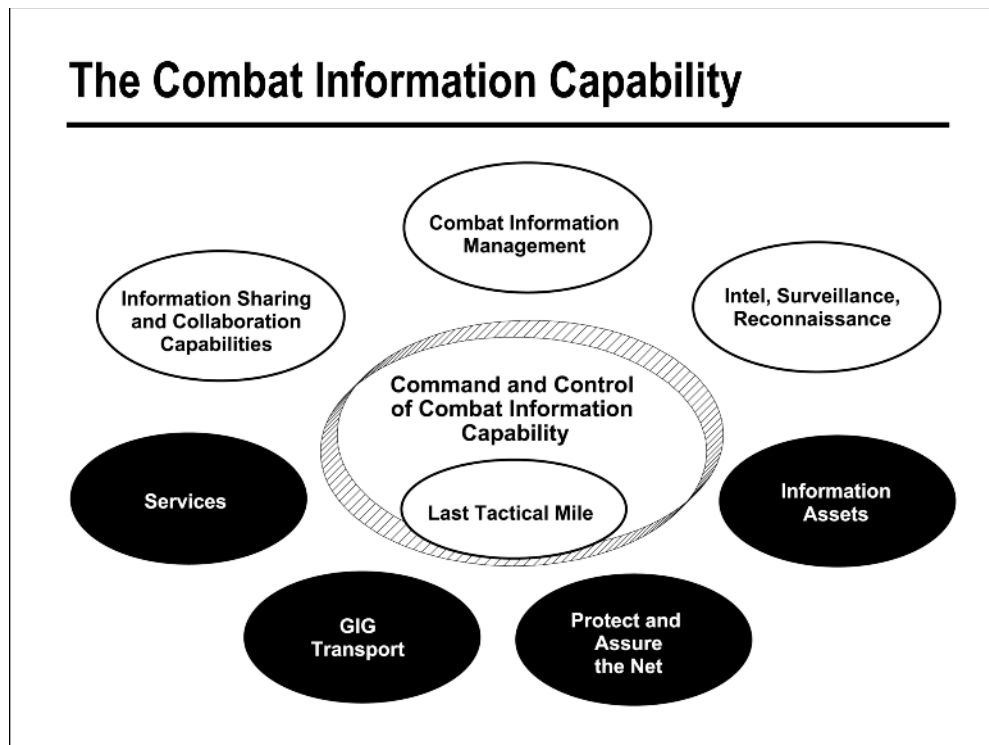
The Combat Information Capability

Combat Information Management

Information Sharing and Collaboration Capabilities

Intel, Surveillance, Reconnaissance

Command and Control of Combat Information Capability

Last Tactical Mile

Services

Information Assets

GIG Transport

Protect and Assure the Net